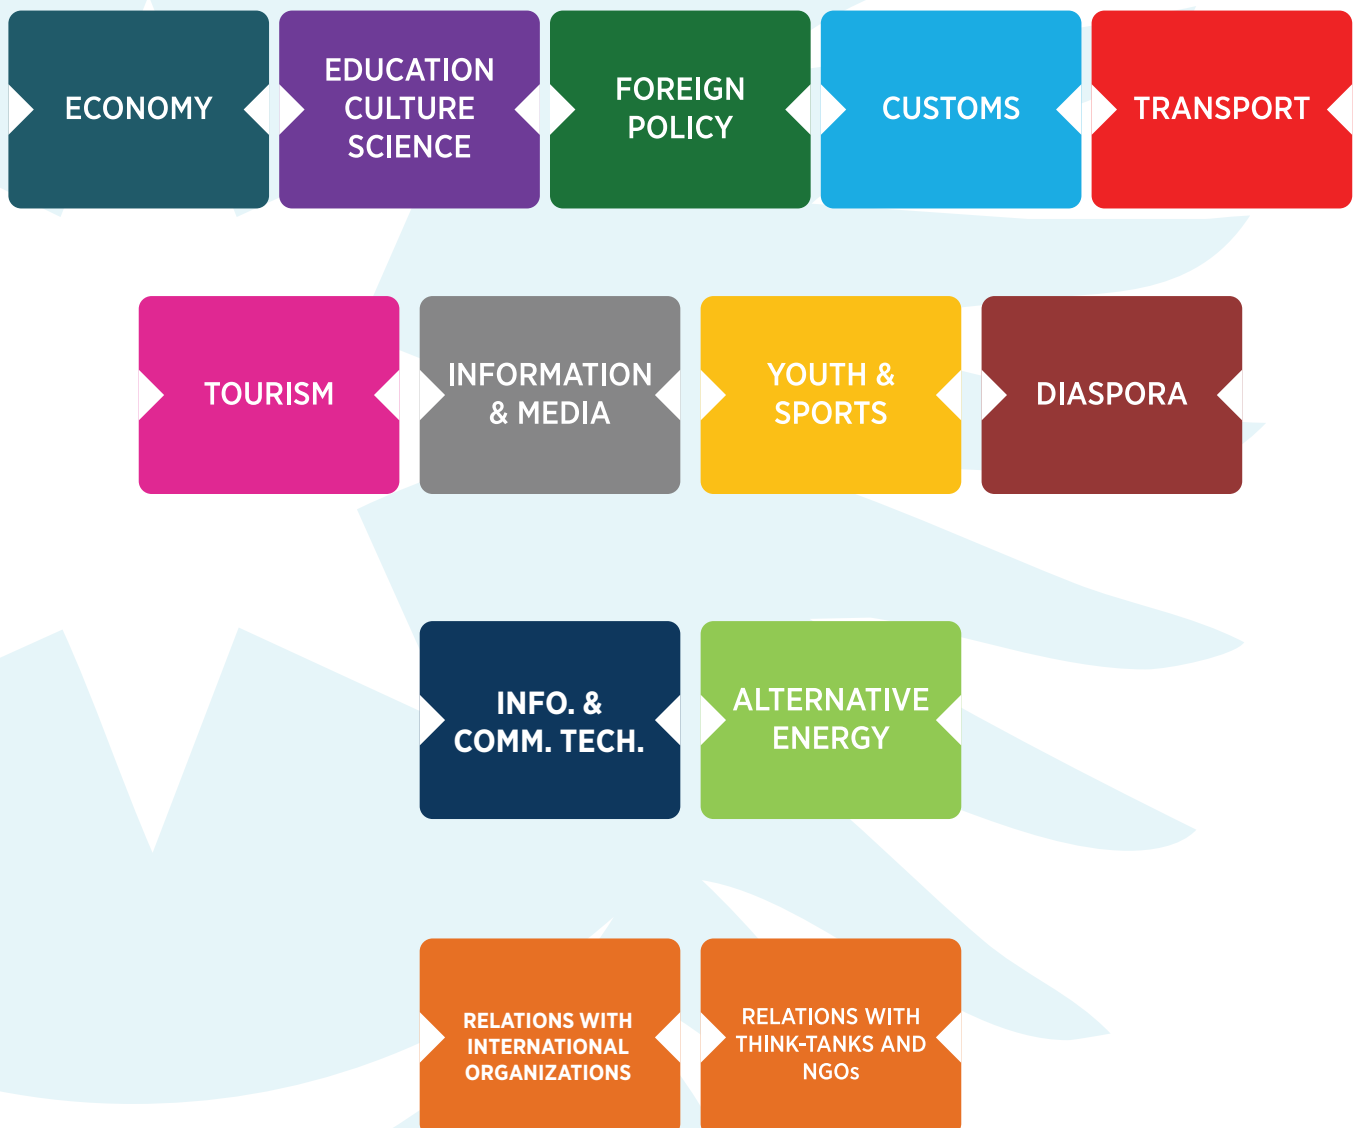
ECONOMY

EDUCATION CULTURE SCIENCE

FOREIGN POLICY

CUSTOMS

TRANSPORT

TOURISM

INFORMATION & MEDIA

YOUTH & SPORTS

DIASPORA

INFO. & COMM. TECH.

ALTERNATIVE ENERGY

RELATIONS WITH INTERNATIONAL ORGANIZATIONS

RELATIONS WITH THINK-TANKS AND NGOs